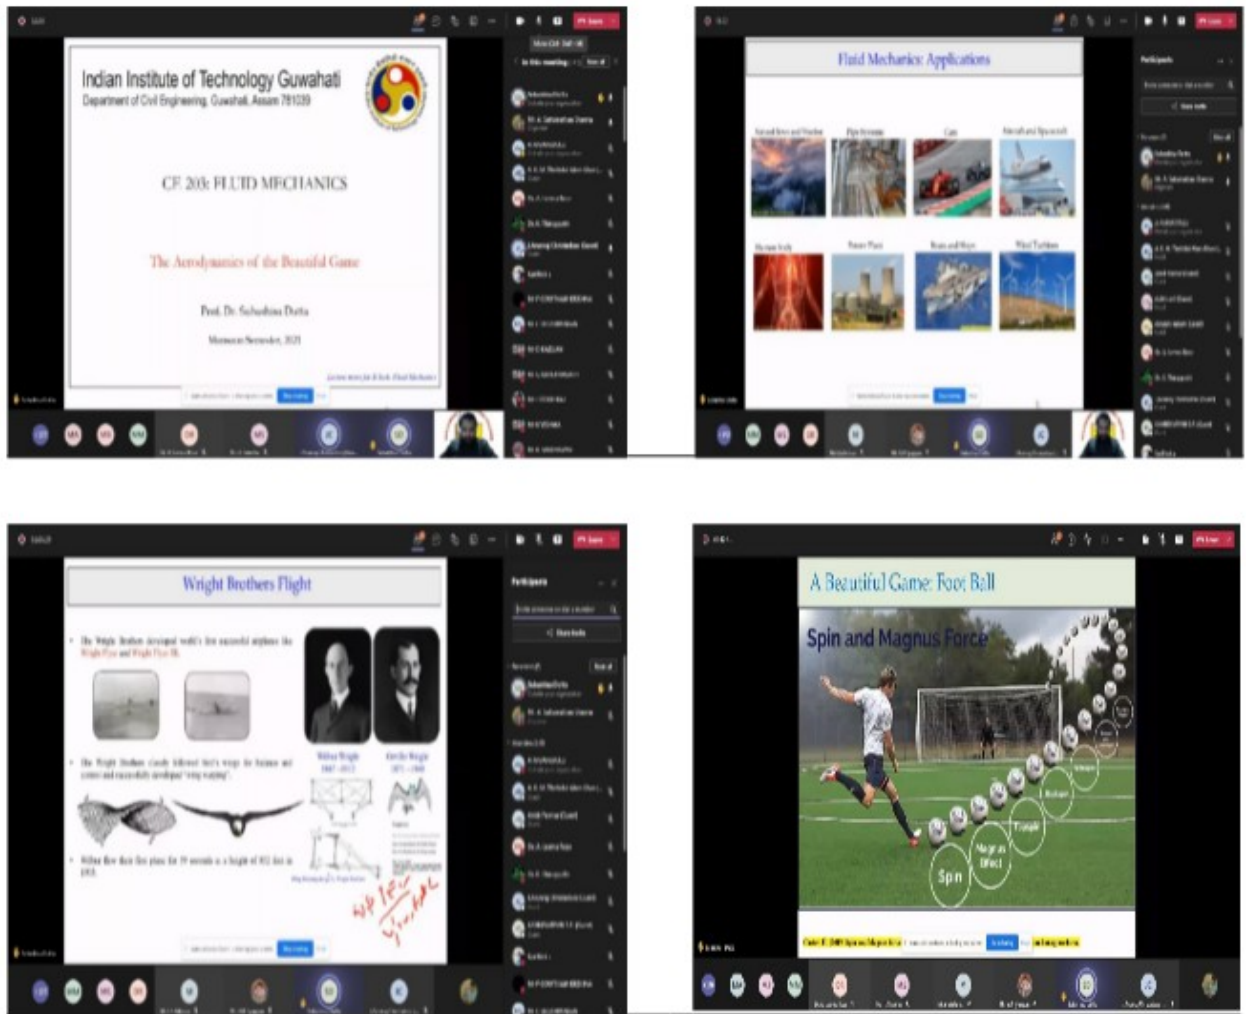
Indian Institute of Technology Guwahati
Department of Civil Engineering, Guwahati, Assam 781039

CE 203: FLUID MECHANICS

The Aerodynamics of the Beautiful Game

Prof. Dr. Subashisa Dutta

Monsoon Semester, 2021

Participants

Fluid Mechanics: Applications

Wright Brothers Flight

Wilbur Wright

Orville Wright

A Beautiful Game: Foot Ball

Spin and Magnus Force

Spin

Magnus Effect

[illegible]